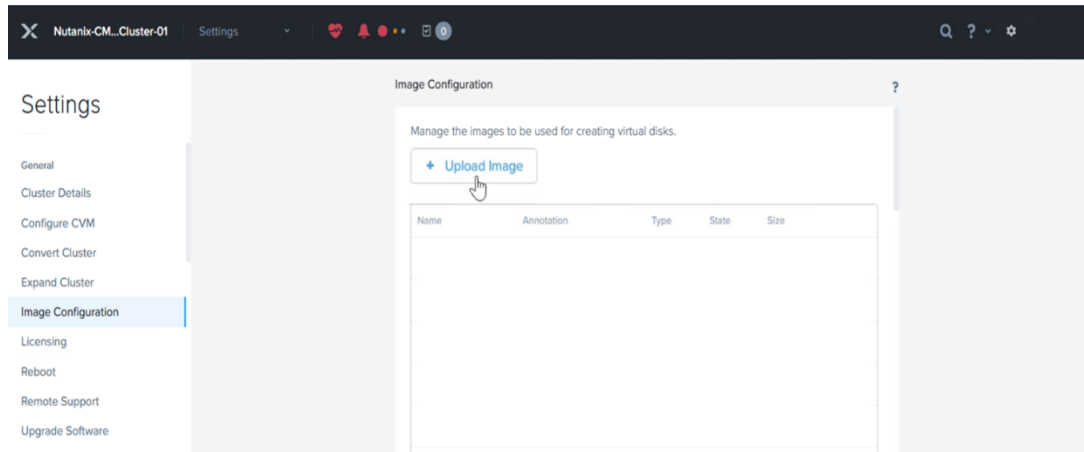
Nutanix-CM...Cluster-01 Settings 0

Settings

General
Cluster Details
Configure CVM
Convert Cluster
Expand Cluster
Image Configuration
Licensing
Reboot
Remote Support
Upgrade Software

Image Configuration ?

Manage the images to be used for creating virtual disks.

+ Upload Image

| Name | Annotation | Type | State | Size |
|---|---|---|---|---|